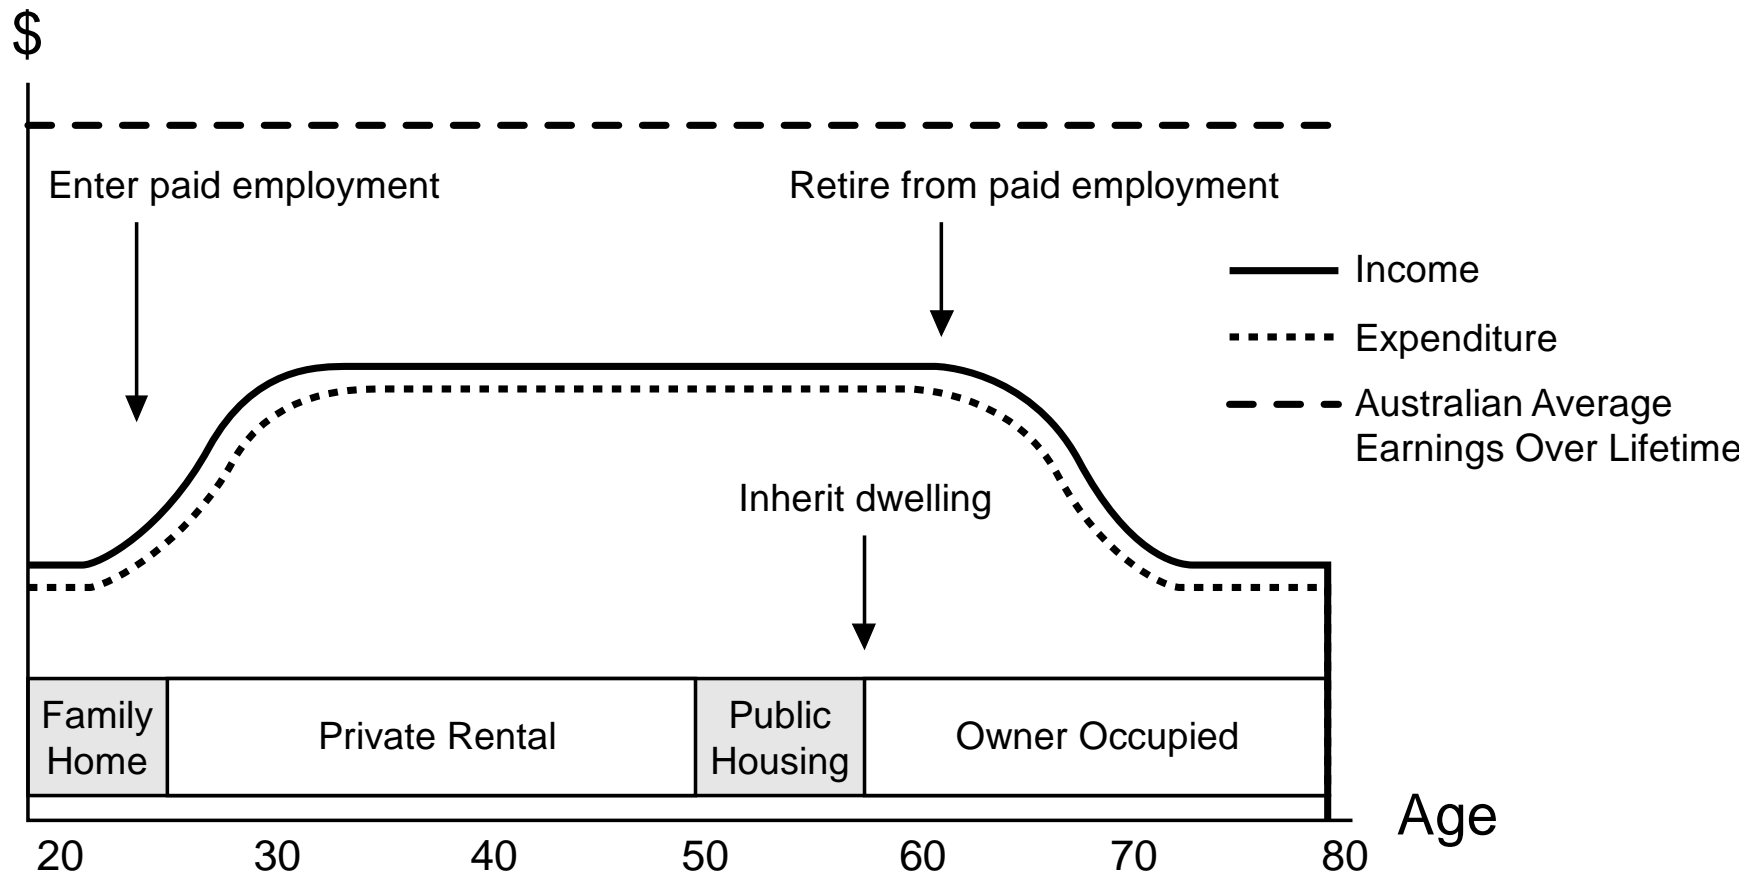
$

Enter paid employment

Retire from paid employment

Income

Expenditure

Australian Average Earnings Over Lifetime

Inherit dwelling

| Family Home | Private Rental | Public Housing | Owner Occupied |
|---|---|---|---|

Age

20 30 40 50 60 70 80